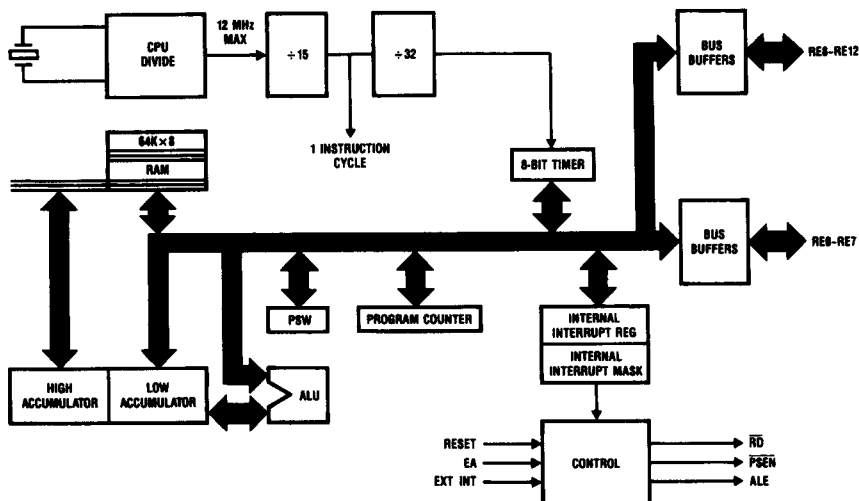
CPU DIVIDE

12 MHz MAX

÷15

÷32

1 INSTRUCTION CYCLE

BUS BUFFERS

RE8–RE12

64K×8

RAM

8-BIT TIMER

BUS BUFFERS

RE0–RE7

PSW

PROGRAM COUNTER

INTERNAL INTERRUPT REG

INTERNAL INTERRUPT MASK

HIGH ACCUMULATOR

LOW ACCUMULATOR

ALU

RESET

EA

EXT INT

CONTROL

$\overline{RD}$

$\overline{PSEN}$

ALE